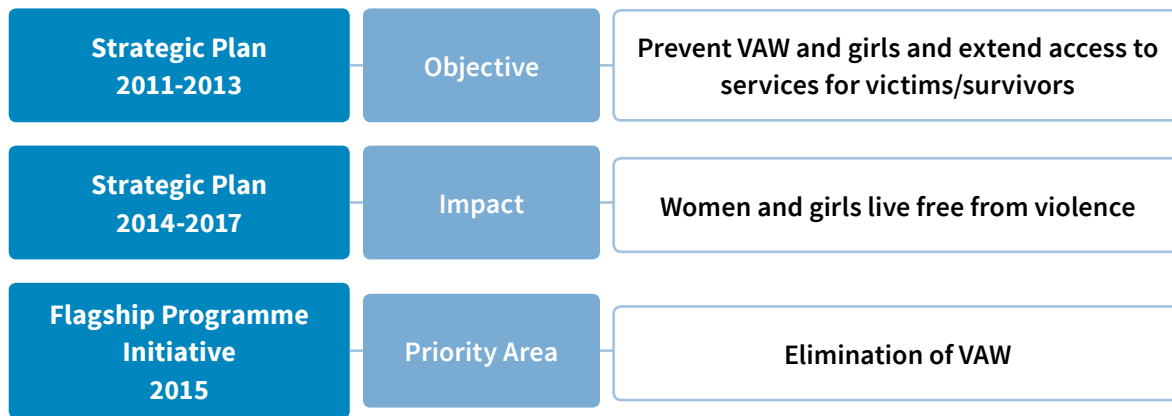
Strategic Plan 2011-2013

Objective

Prevent VAW and girls and extend access to services for victims/survivors

Strategic Plan 2014-2017

Impact

Women and girls live free from violence

Flagship Programme Initiative 2015

Priority Area

Elimination of VAW